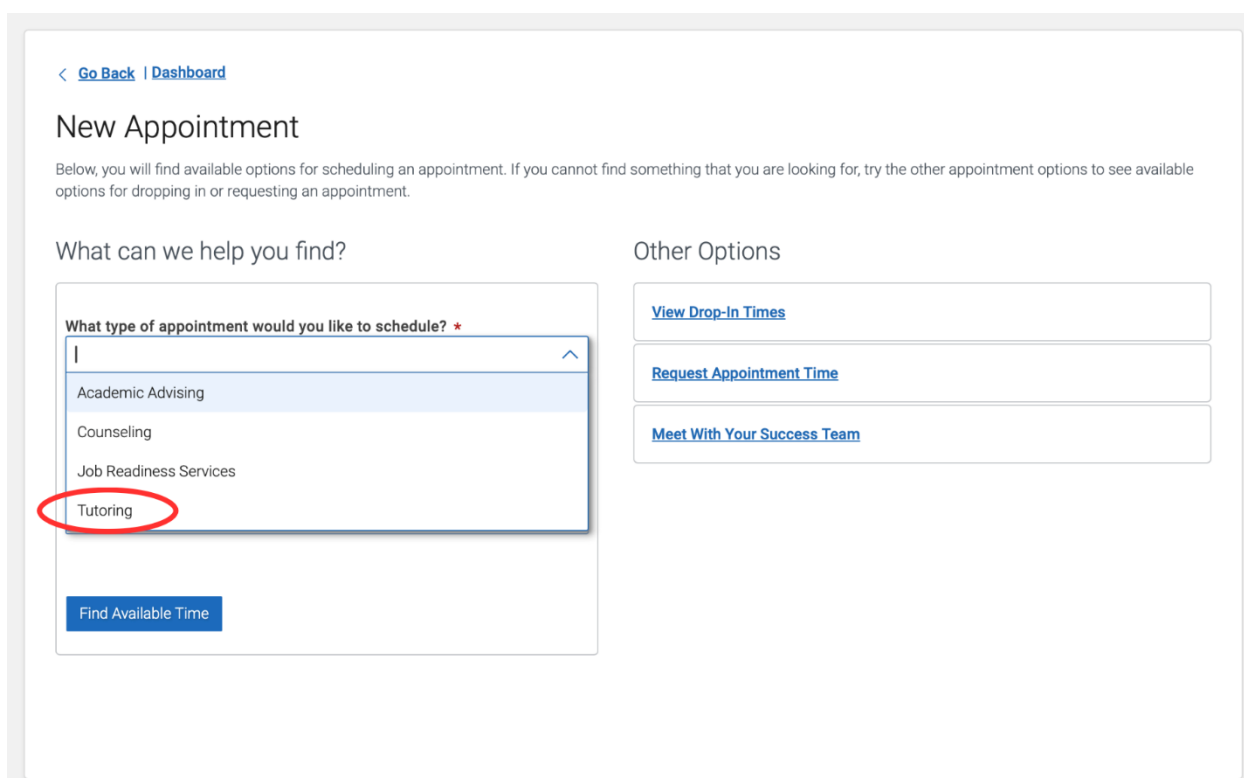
< Go Back | Dashboard

New Appointment

Below, you will find available options for scheduling an appointment. If you cannot find something that you are looking for, try the other appointment options to see available options for dropping in or requesting an appointment.

What can we help you find?

What type of appointment would you like to schedule? *

Academic Advising

Counseling

Job Readiness Services

Tutoring

Find Available Time

Other Options

View Drop-In Times

Request Appointment Time

Meet With Your Success Team